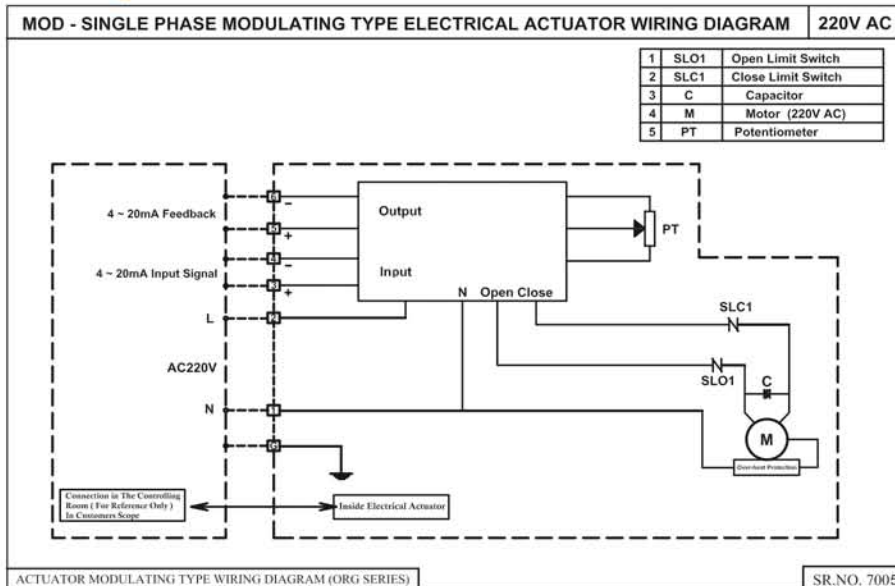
MOD - SINGLE PHASE MODULATING TYPE ELECTRICAL ACTUATOR WIRING DIAGRAM | 220V AC

| 1 | SLO1 | Open Limit Switch |
|---|---|---|
| 2 | SLC1 | Close Limit Switch |
| 3 | C | Capacitor |
| 4 | M | Motor (220V AC) |
| 5 | PT | Potentiometer |

4 ~ 20mA Feedback

-

+

4 ~ 20mA Input Signal

-

+

L

AC220V

N

Output

Input

PT

N Open Close

SLC1

SLO1

C

M

Overheat Protection

Connection in The Controlling Room ( For Reference Only ) In Customers Scope

Inside Electrical Actuator

ACTUATOR MODULATING TYPE WIRING DIAGRAM (ORG SERIES)

SR.NO. 7005